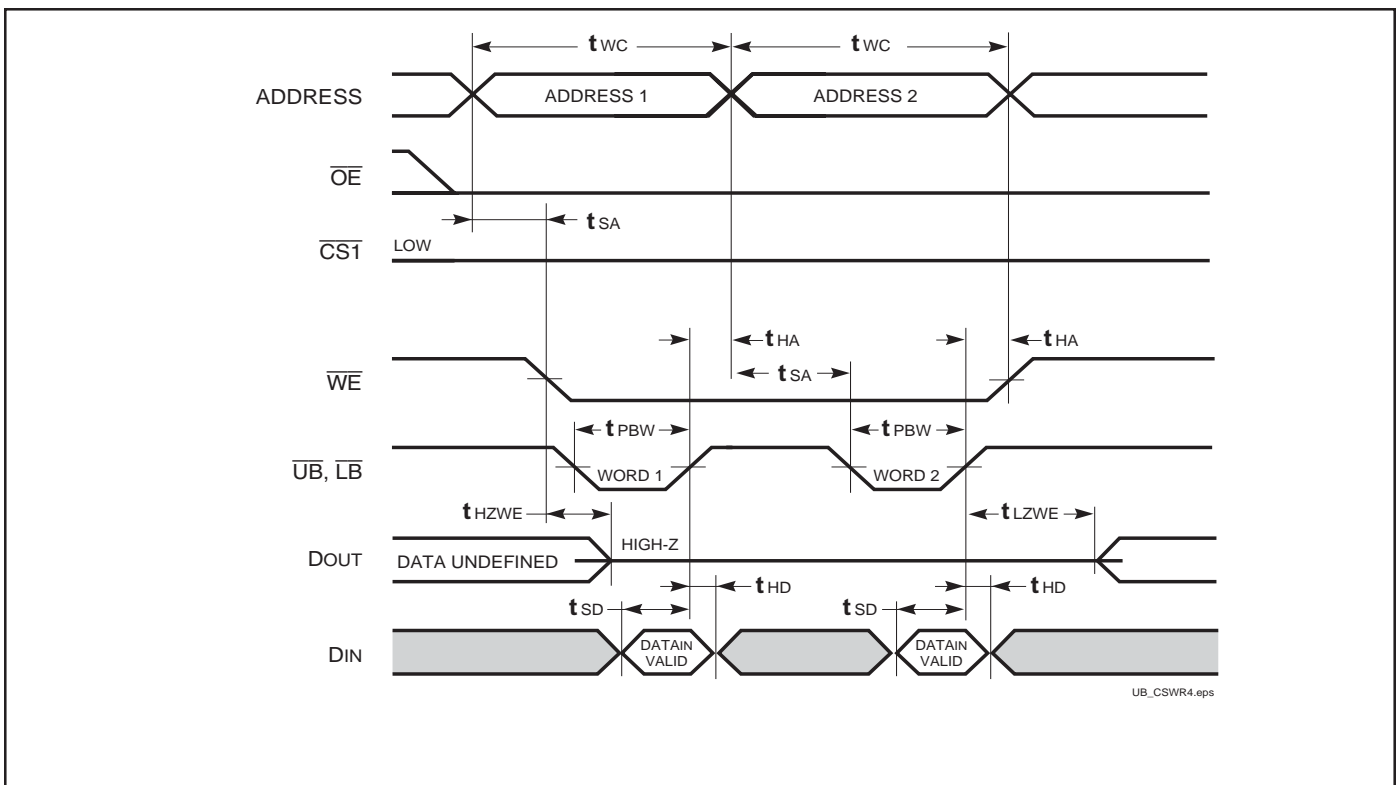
$t_{WC}$
$t_{WC}$

ADDRESS
ADDRESS 1
ADDRESS 2

$\overline{OE}$

$t_{SA}$

$\overline{CS1}$
LOW

$t_{HA}$
$t_{HA}$

$\overline{WE}$
$t_{SA}$

$t_{PBW}$
$t_{PBW}$

$\overline{UB}$, $\overline{LB}$
WORD 1
WORD 2

$t_{HZWE}$
$t_{LZWE}$

DOUT
DATA UNDEFINED
HIGH-Z

$t_{HD}$
$t_{HD}$
$t_{SD}$
$t_{SD}$

DIN
DATAIN VALID
DATAIN VALID

UB_CSWR4.eps